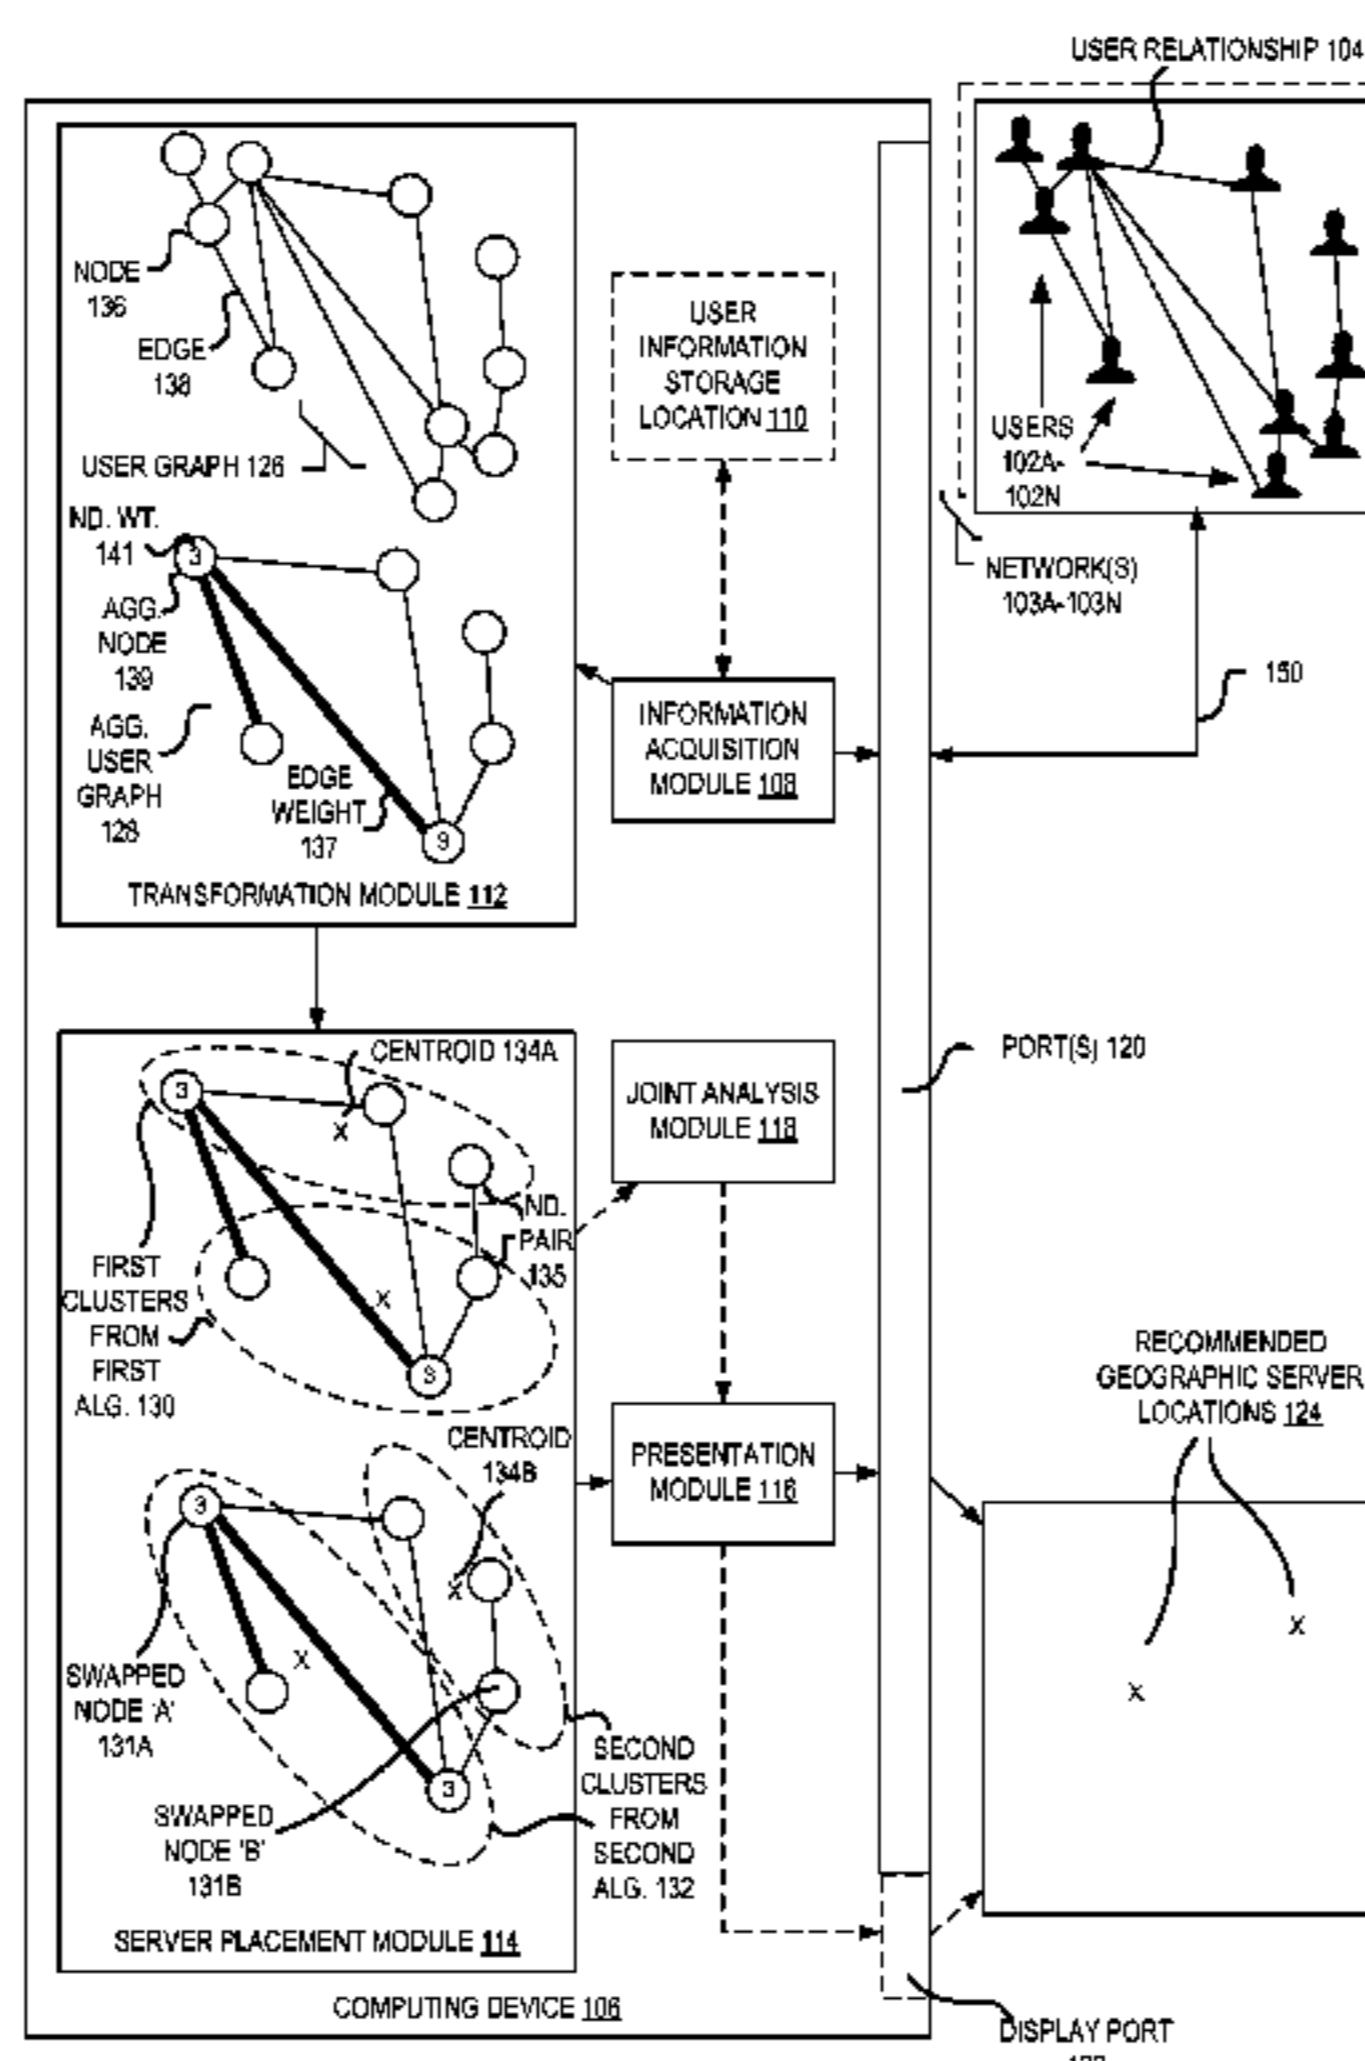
USER RELATIONSHIP 104

NODE 136

EDGE 138

USER GRAPH 126

ND. WT. 141

3

AGG. NODE 139

AGG. USER GRAPH 128

EDGE WEIGHT 137

9

TRANSFORMATION MODULE 112

USER INFORMATION STORAGE LOCATION 110

INFORMATION ACQUISITION MODULE 108

USERS 102A-102N

NETWORK(S) 103A-103N

150

CENTROID 134A

3

X

ND. PAIR 135

X

9

FIRST CLUSTERS FROM FIRST ALG. 130

JOINT ANALYSIS MODULE 118

PORT(S) 120

CENTROID 134B

3

X

X

3

SWAPPED NODE 'A' 131A

SWAPPED NODE 'B' 131B

SECOND CLUSTERS FROM SECOND ALG. 132

SERVER PLACEMENT MODULE 114

PRESENTATION MODULE 116

RECOMMENDED GEOGRAPHIC SERVER LOCATIONS 124

X

X

COMPUTING DEVICE 106

DISPLAY PORT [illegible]